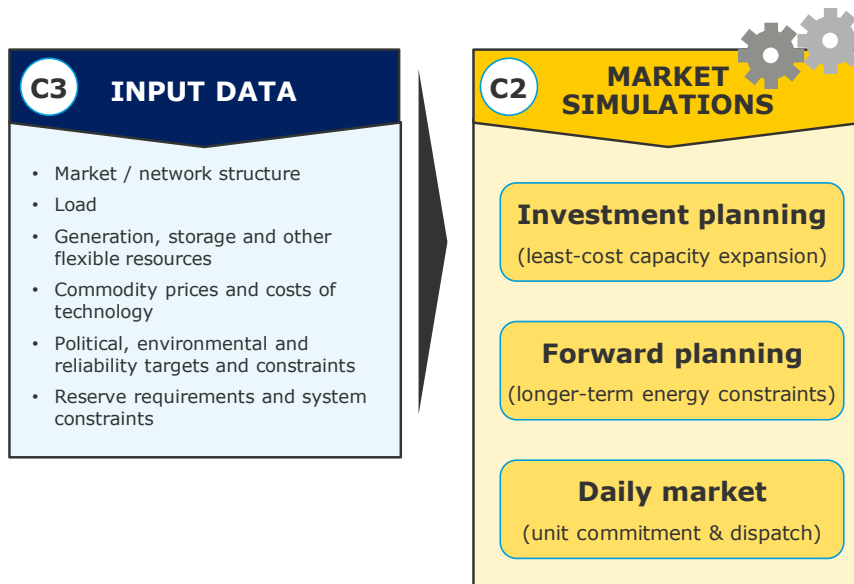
C3 INPUT DATA

- Market / network structure
- Load
- Generation, storage and other flexible resources
- Commodity prices and costs of technology
- Political, environmental and reliability targets and constraints
- Reserve requirements and system constraints

C2 MARKET SIMULATIONS

Investment planning
(least-cost capacity expansion)

Forward planning
(longer-term energy constraints)

Daily market
(unit commitment & dispatch)